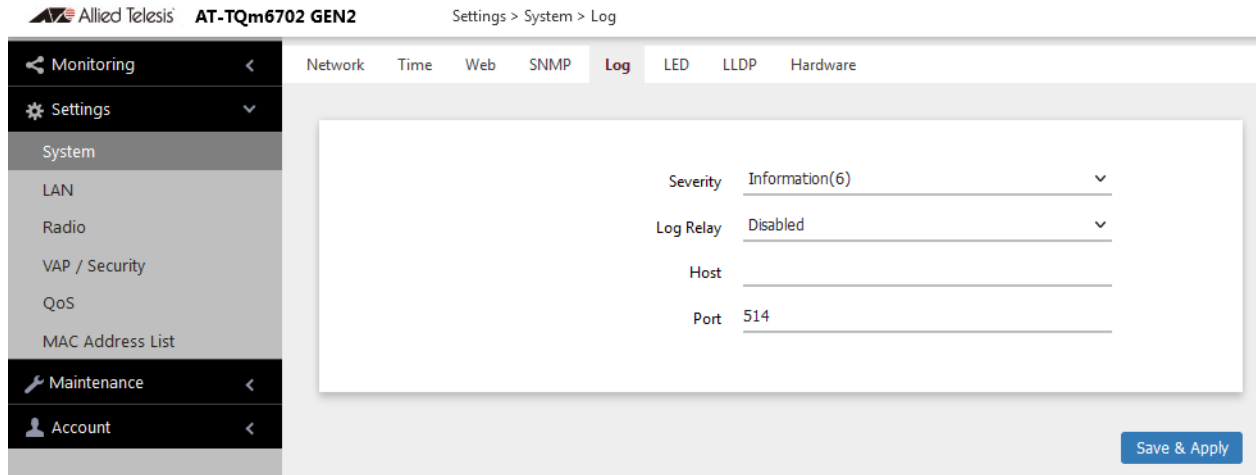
Allied Telesis AT-TQm6702 GEN2 Settings > System > Log

Monitoring
Settings
System
LAN
Radio
VAP / Security
QoS
MAC Address List
Maintenance
Account

Network Time Web SNMP Log LED LLDP Hardware

Severity Information(6)
Log Relay Disabled
Host
Port 514

Save & Apply